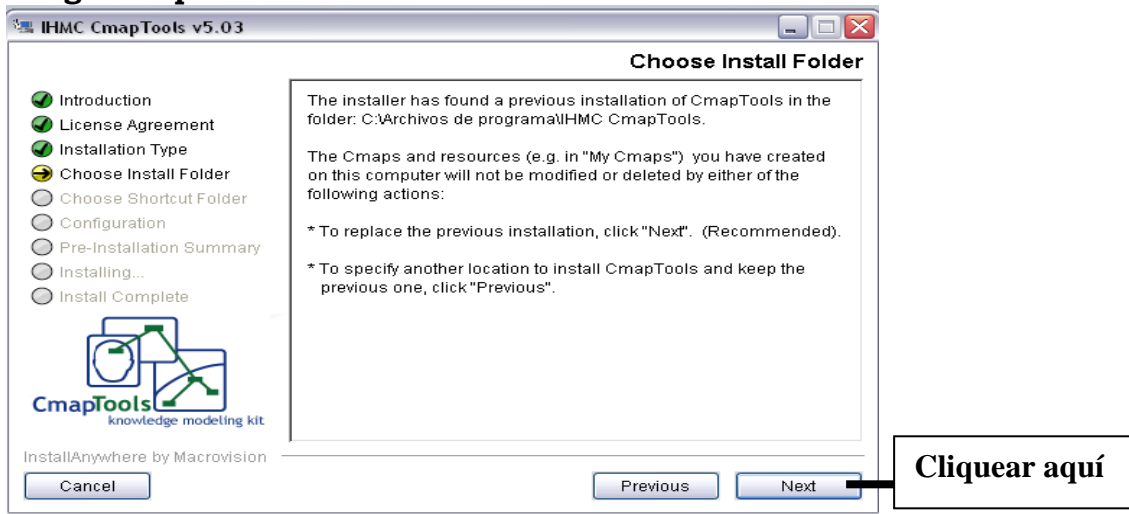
IHMC CmapTools v5.03

Choose Install Folder

Introduction
License Agreement
Installation Type
Choose Install Folder
Choose Shortcut Folder
Configuration
Pre-Installation Summary
Installing...
Install Complete

The installer has found a previous installation of CmapTools in the folder: C:\Archivos de programa\IHMC CmapTools.

The Cmaps and resources (e.g. in "My Cmaps") you have created on this computer will not be modified or deleted by either of the following actions:

* To replace the previous installation, click "Next". (Recommended).

* To specify another location to install CmapTools and keep the previous one, click "Previous".

CmapTools
knowledge modeling kit

InstallAnywhere by Macrovision

Cancel

Previous

Next

Cliquear aquí